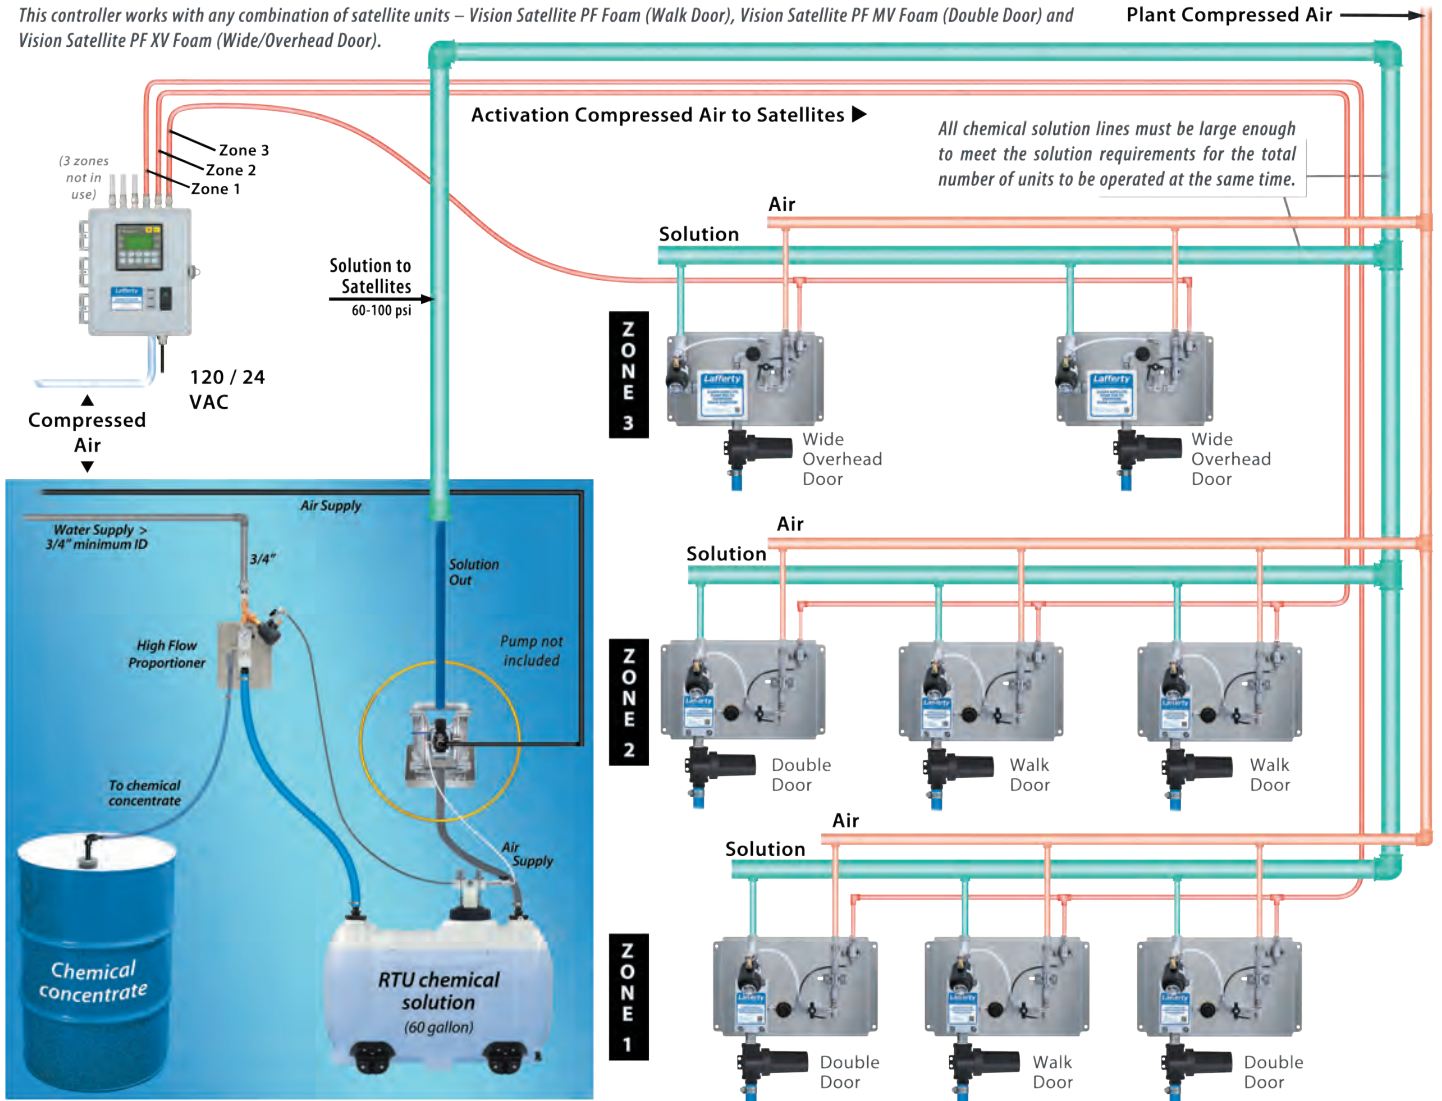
This controller works with any combination of satellite units – Vision Satellite PF Foam (Walk Door), Vision Satellite PF MV Foam (Double Door) and Vision Satellite PF XV Foam (Wide/Overhead Door).

Plant Compressed Air

Activation Compressed Air to Satellites ▶

All chemical solution lines must be large enough to meet the solution requirements for the total number of units to be operated at the same time.

(3 zones not in use)

Zone 3
Zone 2
Zone 1

Solution to Satellites
60-100 psi

120 / 24 VAC

Compressed Air

Air
Solution

ZONE 3

Wide Overhead Door

Wide Overhead Door

Air
Solution

ZONE 2

Double Door

Walk Door

Walk Door

Air
Solution

ZONE 1

Double Door

Walk Door

Double Door

Air Supply

Water Supply >
3/4" minimum ID

3/4"

Solution Out

Pump not included

High Flow Proportioner

To chemical concentrate

Air Supply

Chemical concentrate

RTU chemical solution
(60 gallon)